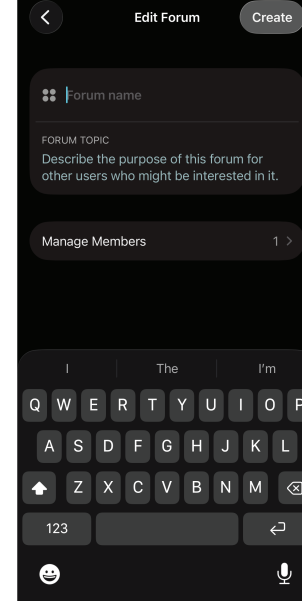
Edit Forum

Create

Forum name

FORUM TOPIC

Describe the purpose of this forum for other users who might be interested in it.

Manage Members

1 >

I

The

I'm

Q W E R T Y U I O P

A S D F G H J K L

Z X C V B N M

123